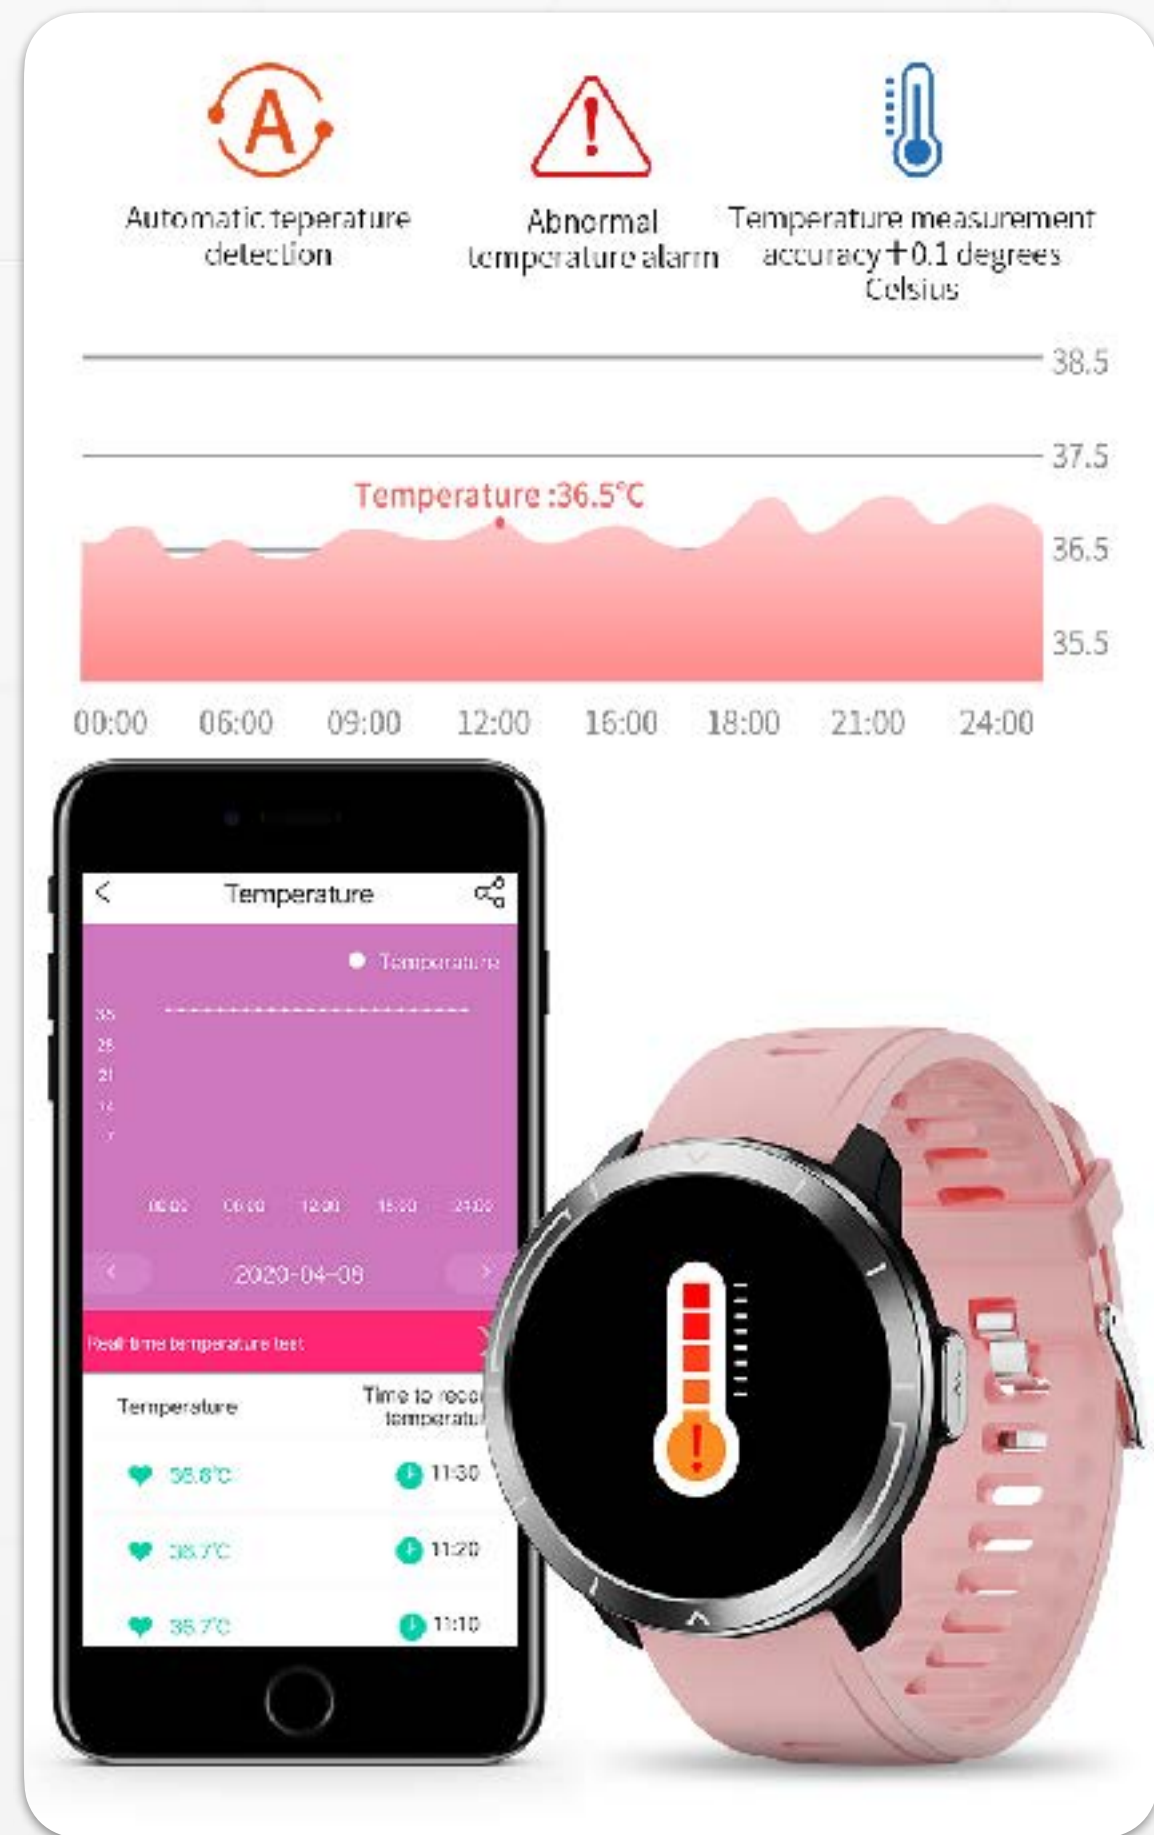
A

Automatic teperature detection

Abnormal temperature alarm

Temperature measurement accuracy$+$0.1 degrees Celsius

38.5

37.5

Temperature :36.5°C

36.5

35.5

00:00 06:00 09:00 12:00 16:00 18:00 21:00 24:00

<

Temperature

Temperature

35
28
21
14
7

00:00 06:00 12:00 18:00 24:00

<

2020-04-08

>

Real time temperature test

| Temperature | Time to record temperatu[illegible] |
|---|---|
| 36.8°C | 11:30 |
| 36.7°C | 11:20 |
| 36.7°C | 11:10 |